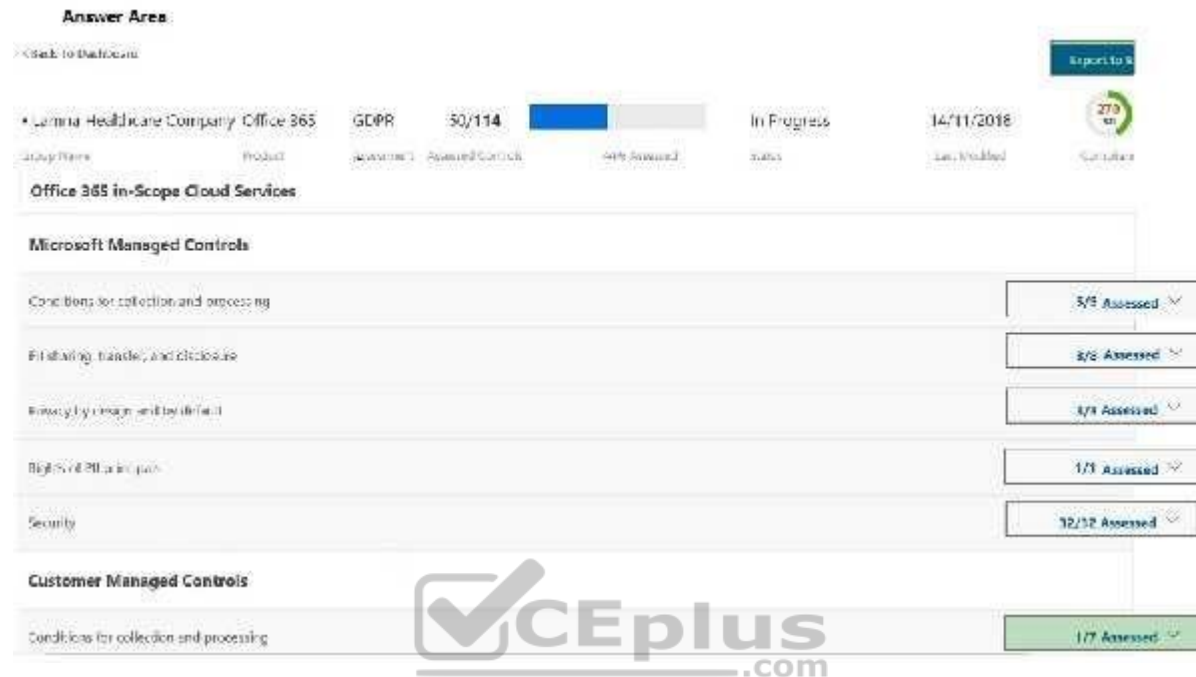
Answer Area

< Back to Dashboard

Export to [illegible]

• Lamna Healthcare Company Office 365 GDPR 50/114 In Progress 14/11/2018 270

Group Name Product Assessment Assessed Controls 44% Assessed Status Last Modified Compliance

Office 365 in-Scope Cloud Services

Microsoft Managed Controls

Conditions for collection and processing 5/5 Assessed

PII sharing, transfer, and disclosure 8/8 Assessed

Privacy by design and by default 4/4 Assessed

Rights of PII principals 1/1 Assessed

Security 32/32 Assessed

Customer Managed Controls

Conditions for collection and processing 1/7 Assessed

VCEplus .com